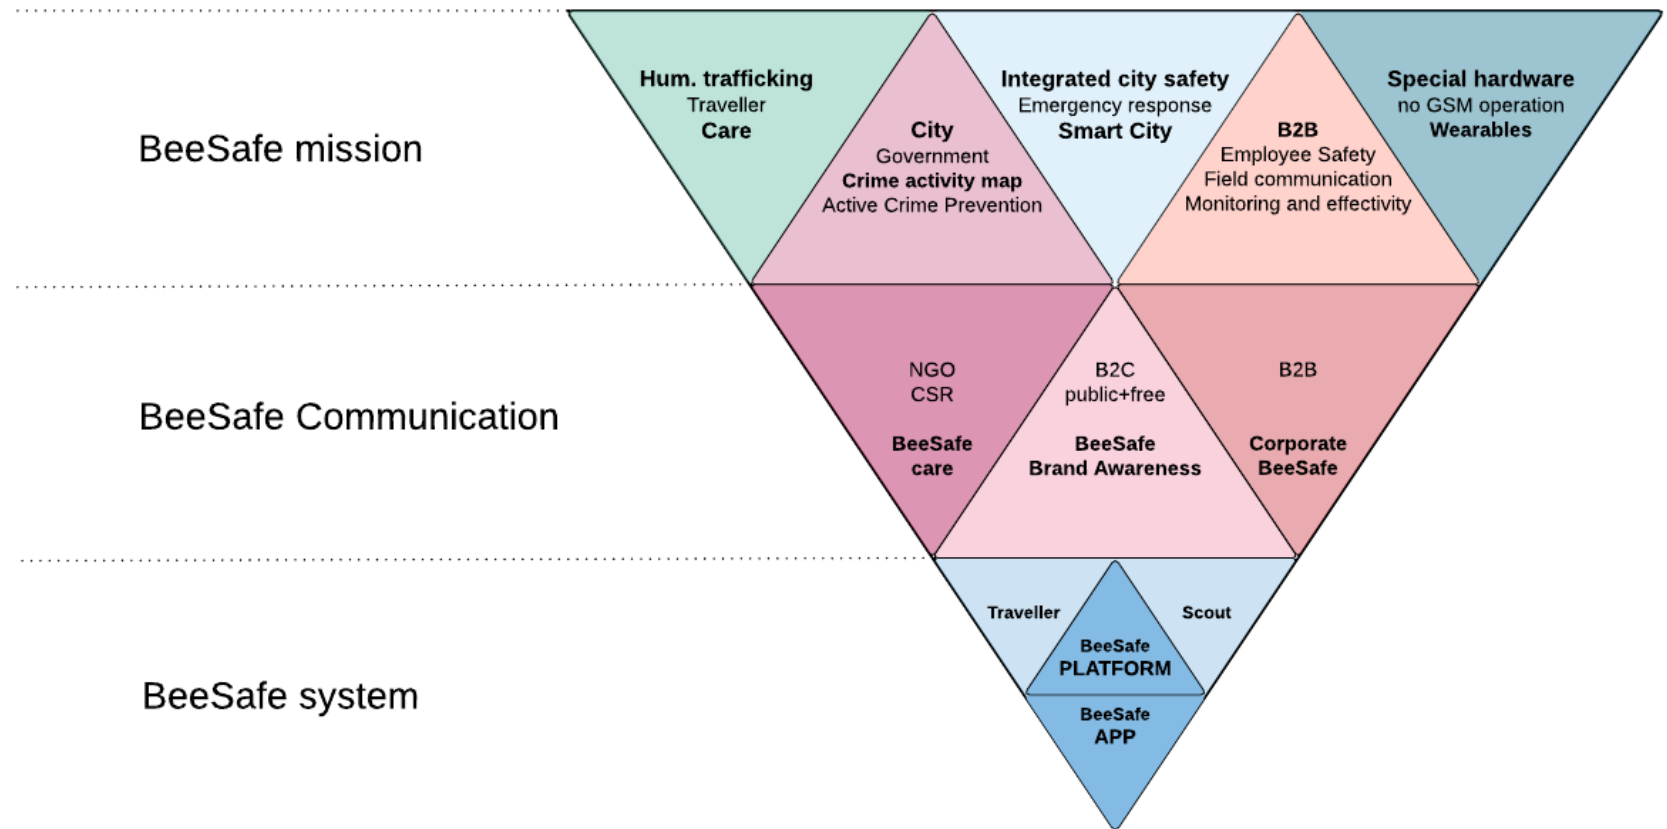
BeeSafe mission

Hum. trafficking
Traveller
Care

City
Government
Crime activity map
Active Crime Prevention

Integrated city safety
Emergency response
Smart City

B2B
Employee Safety
Field communication
Monitoring and effectivity

Special hardware
no GSM operation
Wearables

BeeSafe Communication

NGO
CSR
BeeSafe
care

B2C
public+free
BeeSafe
Brand Awareness

B2B
Corporate
BeeSafe

BeeSafe system

Traveller

Scout

BeeSafe
PLATFORM

BeeSafe
APP